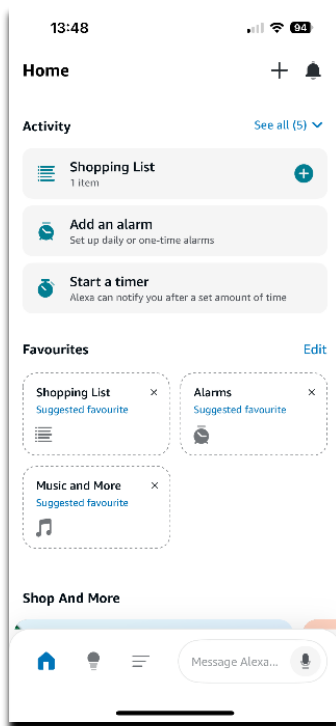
13:48

94

Home

Activity

See all (5)

Shopping List
1 item

Add an alarm
Set up daily or one-time alarms

Start a timer
Alexa can notify you after a set amount of time

Favourites

Edit

Shopping List
Suggested favourite

Alarms
Suggested favourite

Music and More
Suggested favourite

Shop And More

Message Alexa...